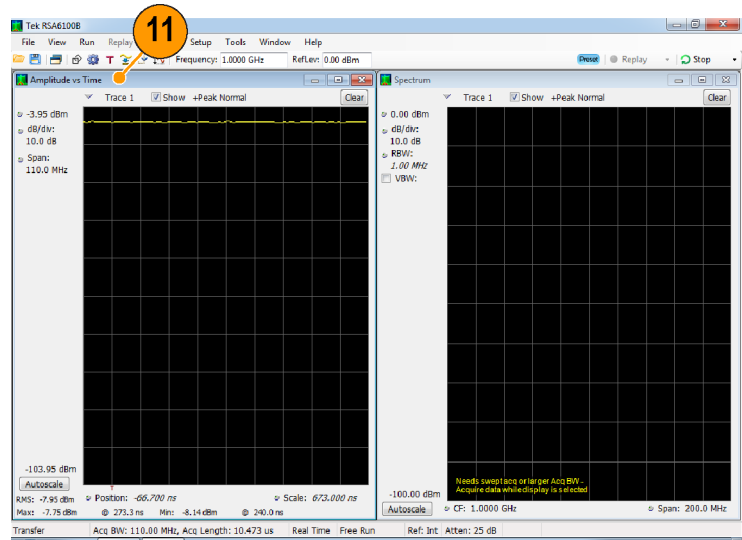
Tek RSA6100B

File View Run Replay 11 Setup Tools Window Help

Frequency: 1.0000 GHz RefLev: 0.00 dBm

Preset Replay Stop

Amplitude vs Time

Trace 1 Show +Peak Normal Clear

-3.95 dBm
dB/div:
10.0 dB
Span:
110.0 MHz

-103.95 dBm

Autoscale

RMS: -7.95 dBm Position: -66.700 ns Scale: 673.000 ns
Max: -7.75 dBm @ 273.3 ns Min: -8.14 dBm @ 240.0 ns

Spectrum

Trace 1 Show +Peak Normal Clear

0.00 dBm
dB/div:
10.0 dB
RBW:
1.00 MHz
VBW:

-100.00 dBm

Needs swept acq or larger Acq BW - Acquire data while display is selected

Autoscale CF: 1.0000 GHz Span: 200.0 MHz

Transfer Acq BW: 110.00 MHz, Acq Length: 10.473 us Real Time Free Run Ref: Int Atten: 25 dB